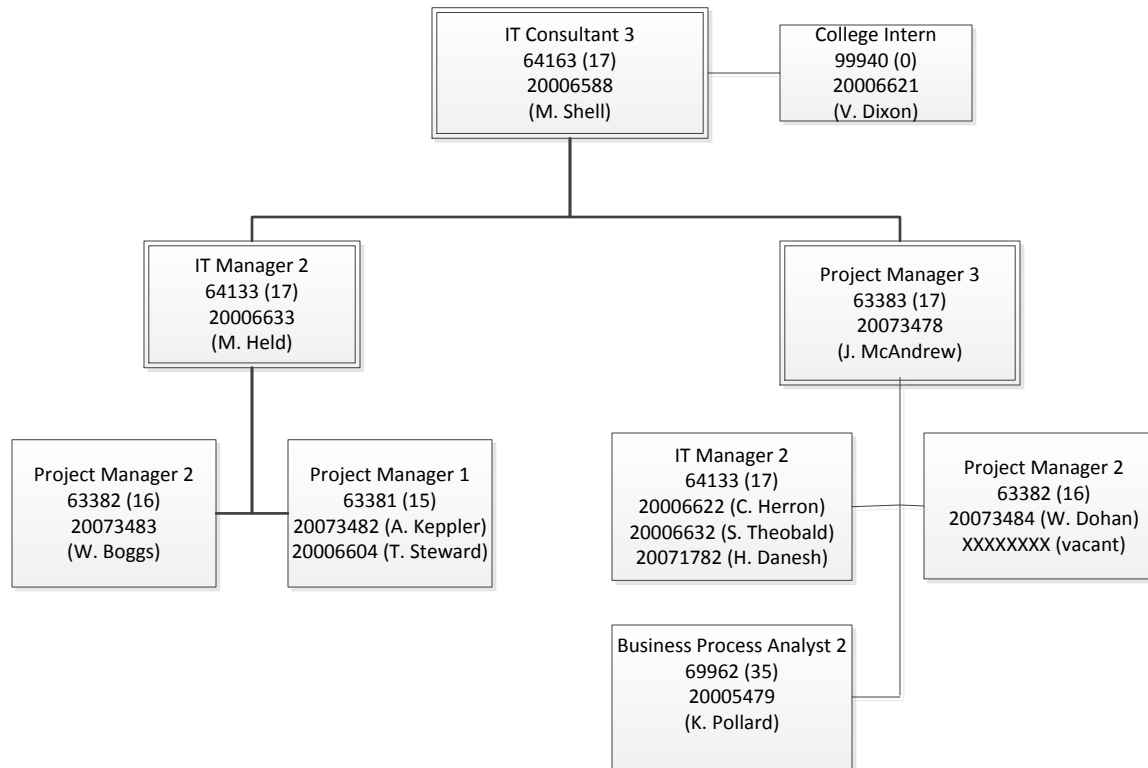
IT Consultant 3
64163 (17)
20006588
(M. Shell)

College Intern
99940 (0)
20006621
(V. Dixon)

IT Manager 2
64133 (17)
20006633
(M. Held)

Project Manager 3
63383 (17)
20073478
(J. McAndrew)

Project Manager 2
63382 (16)
20073483
(W. Boggs)

Project Manager 1
63381 (15)
20073482 (A. Keppler)
20006604 (T. Steward)

IT Manager 2
64133 (17)
20006622 (C. Herron)
20006632 (S. Theobald)
20071782 (H. Danesh)

Project Manager 2
63382 (16)
20073484 (W. Dohan)
XXXXXXXX (vacant)

Business Process Analyst 2
69962 (35)
20005479
(K. Pollard)